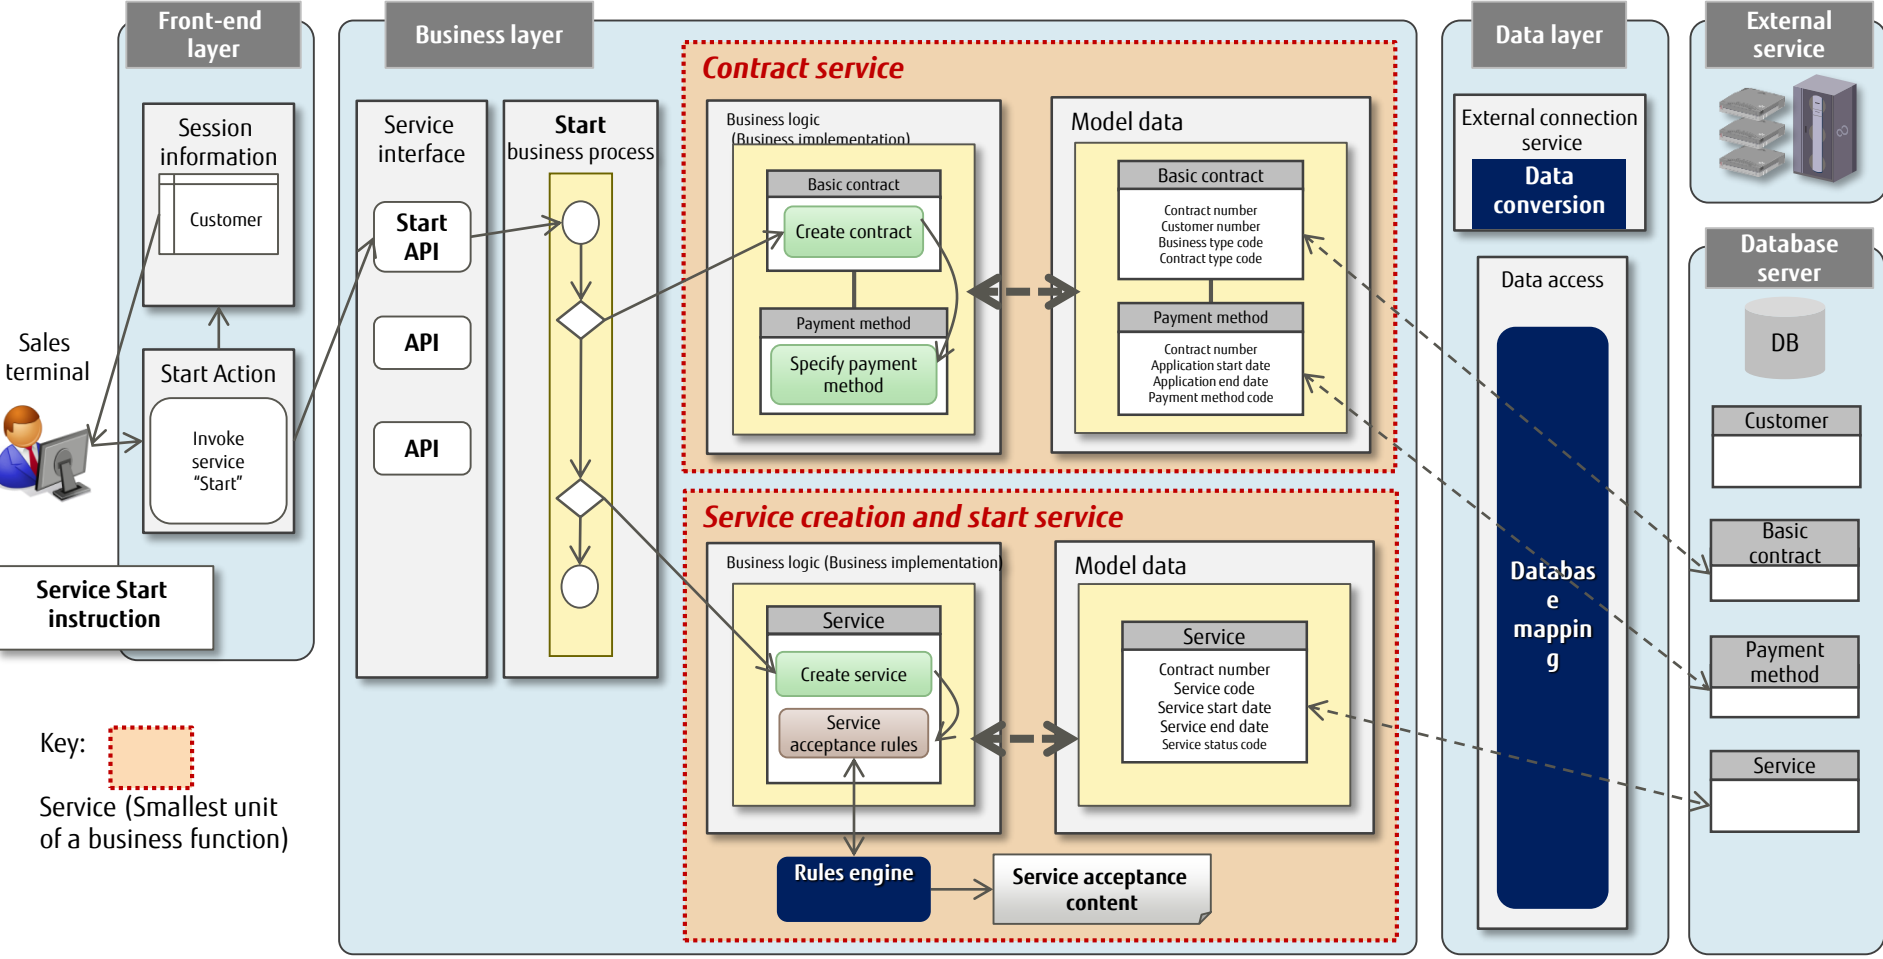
Front-end layer

Session information

Customer

Start Action

Invoke service "Start"

Sales terminal

Service Start instruction

Business layer

Service interface

Start API

API

API

Start business process

Contract service

Business logic (Business implementation)

Basic contract

Create contract

Payment method

Specify payment method

Model data

Basic contract

Contract number
Customer number
Business type code
Contract type code

Payment method

Contract number
Application start date
Application end date
Payment method code

Service creation and start service

Business logic (Business implementation)

Service

Create service

Service acceptance rules

Model data

Service

Contract number
Service code
Service start date
Service end date
Service status code

Rules engine

Service acceptance content

Data layer

External connection service

Data conversion

Data access

Databas e mappin g

External service

Database server

DB

Customer

Basic contract

Payment method

Service

Key:

Service (Smallest unit of a business function)